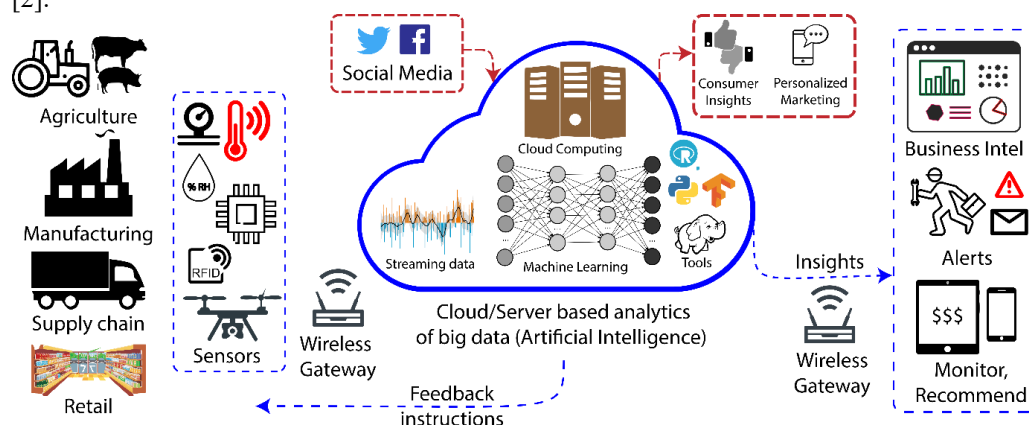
[2].

Agriculture
Manufacturing
Supply chain
Retail

% RH
RFID
Sensors

Wireless Gateway

Social Media

Cloud Computing
Streaming data
Machine Learning
Tools
Cloud/Server based analytics of big data (Artificial Intelligence)

Consumer Insights
Personalized Marketing

Insights
Wireless Gateway

Business Intel
Alerts
$$$
Monitor, Recommend

Feedback instructions